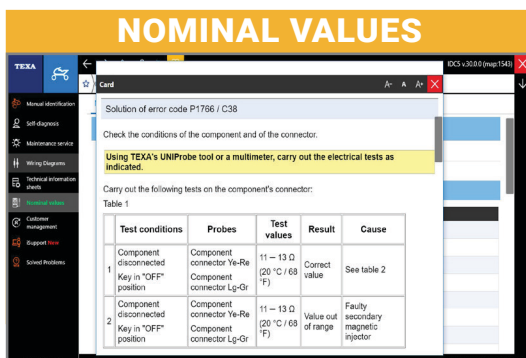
NOMINAL VALUES

TEXA

IDCS v.30.0.0 (msp:1543)

Manual identification
Self-diagnosis
Maintenance service
Wiring Diagrams
Technical information sheets
Nominal values
Customer management
Support New
Solved Problems

Card

A- A A+

Solution of error code P1766 / C38

Check the conditions of the component and of the connector.

Using TEXA's UNIProbe tool or a multimeter, carry out the electrical tests as indicated.

Carry out the following tests on the component's connector:

Table 1

| | Test conditions | Probes | Test values | Result | Cause |
|---|---|---|---|---|---|
| 1 | Component disconnected Key in "OFF" position | Component connector Ye-Re Component connector Lg-Gr | 11 – 13 Ω (20 °C / 68 °F) | Correct value | See table 2 |
| 2 | Component disconnected Key in "OFF" position | Component connector Ye-Re Component connector Lg-Gr | 11 – 13 Ω (20 °C / 68 °F) | Value out of range | Faulty secondary magnetic injector |